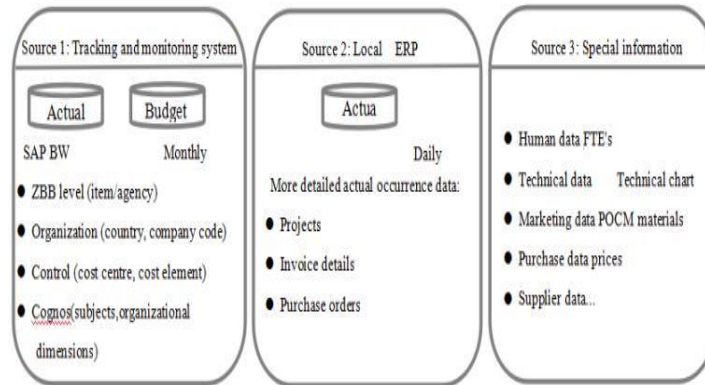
Source 1: Tracking and monitoring system

Actual

Budget

SAP BW

Monthly

● ZBB level (item/agency)

● Organization (country, company code)

● Control (cost centre, cost element)

● Cognos(subjects, organizational dimensions)

Source 2: Local ERP

Actua

Daily

More detailed actual occurrence data:

● Projects

● Invoice details

● Purchase orders

Source 3: Special information

● Human data FTE's

● Technical data Technical chart

● Marketing data POCM materials

● Purchase data prices

● Supplier data...